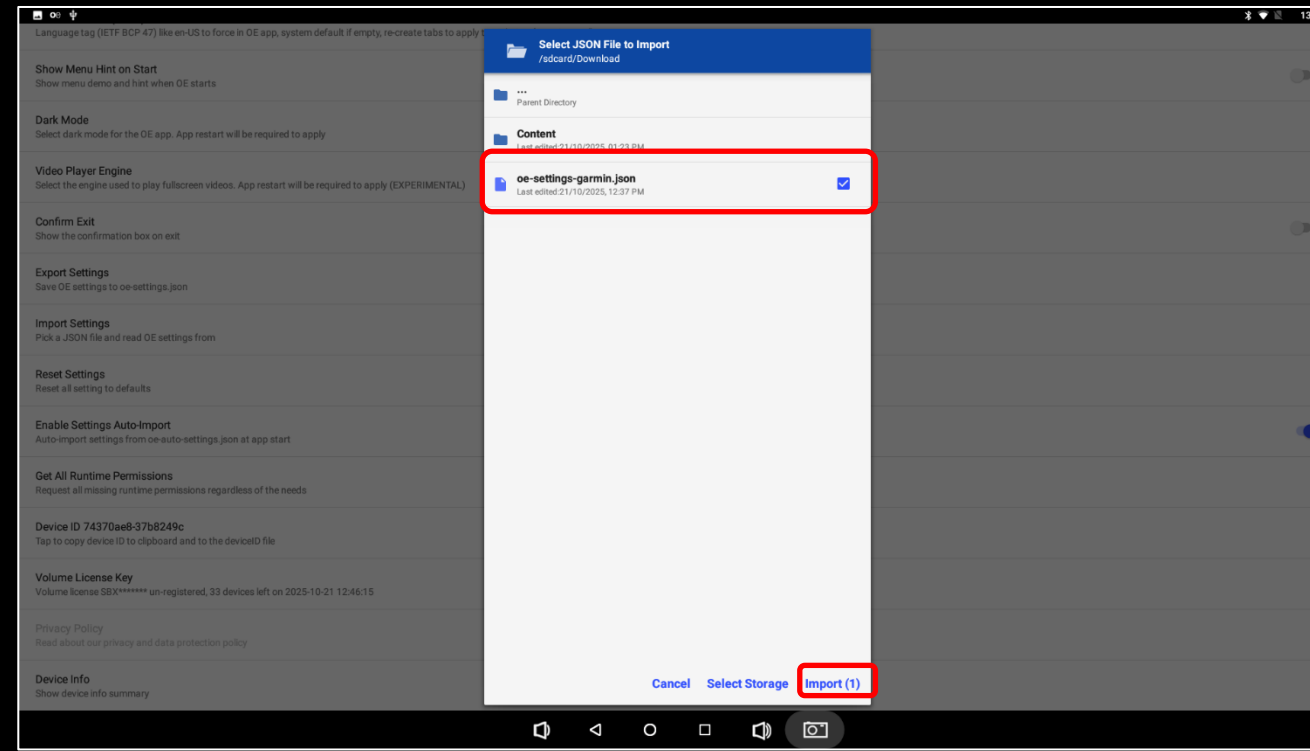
oe
13

Language tag (IETF BCP 47) like en-US to force in OE app, system default if empty, re-create tabs to apply t

Show Menu Hint on Start
Show menu demo and hint when OE starts

Dark Mode
Select dark mode for the OE app. App restart will be required to apply

Video Player Engine
Select the engine used to play fullscreen videos. App restart will be required to apply (EXPERIMENTAL)

Confirm Exit
Show the confirmation box on exit

Export Settings
Save OE settings to oe-settings.json

Import Settings
Pick a JSON file and read OE settings from

Reset Settings
Reset all setting to defaults

Enable Settings Auto-Import
Auto-import settings from oe-auto-settings.json at app start

Get All Runtime Permissions
Request all missing runtime permissions regardless of the needs

Device ID 74370ae8-37b8249c
Tap to copy device ID to clipboard and to the deviceID file

Volume License Key
Volume license SBX******* un-registered, 33 devices left on 2025-10-21 12:46:15

Privacy Policy
Read about our privacy and data protection policy

Device Info
Show device info summary

Select JSON File to Import
/sdcard/Download

...
Parent Directory

Content
Last edited:21/10/2025, 01:23 PM

oe-settings-garmin.json
Last edited:21/10/2025, 12:37 PM

Cancel
Select Storage
Import (1)